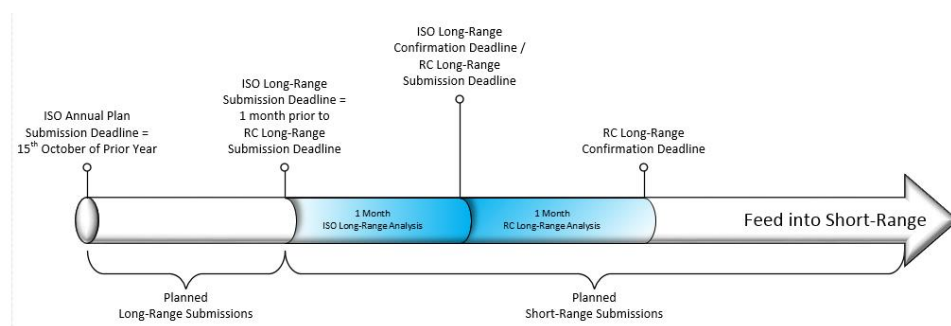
ISO Long-Range Confirmation Deadline / RC Long-Range Submission Deadline

ISO Long-Range Submission Deadline = 1 month prior to RC Long-Range Submission Deadline

ISO Annual Plan Submission Deadline = 15$^{th}$ October of Prior Year

RC Long-Range Confirmation Deadline

1 Month
ISO Long-Range Analysis

1 Month
RC Long-Range Analysis

Feed into Short-Range

Planned
Long-Range Submissions

Planned
Short-Range Submissions